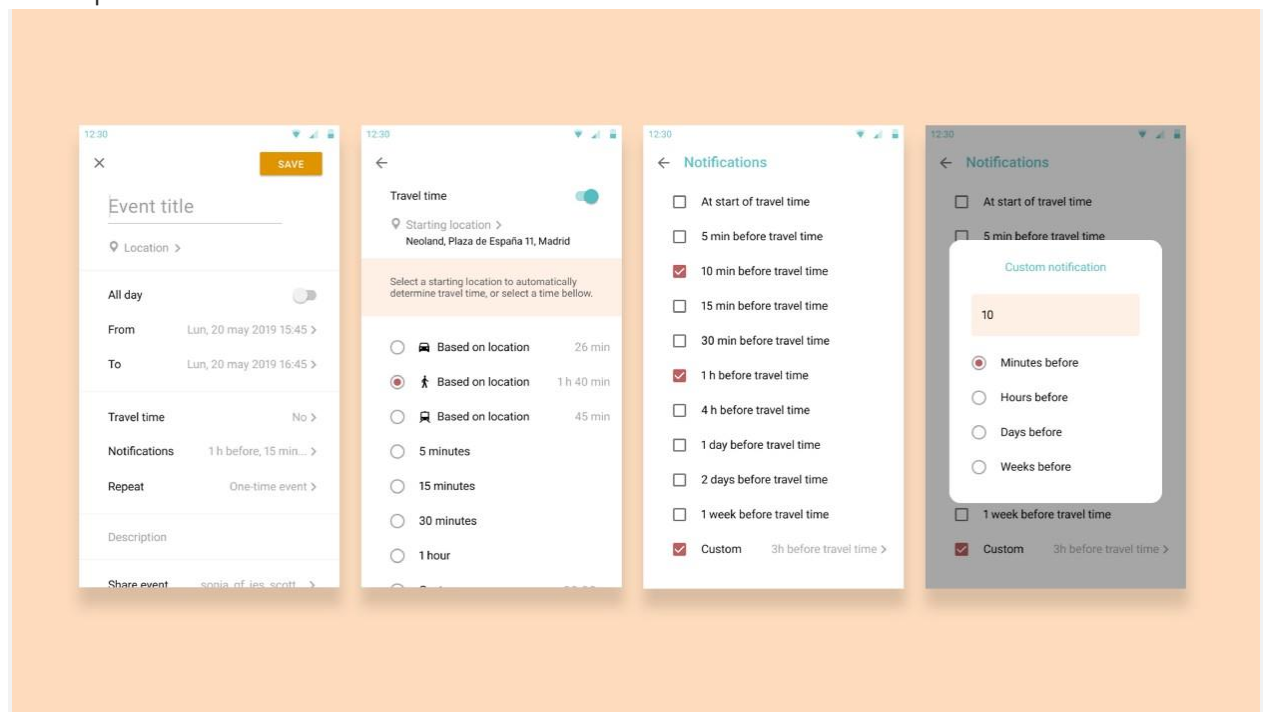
12:30

×
SAVE

Event title

Location >

All day

From Lun, 20 may 2019 15:45 >

To Lun, 20 may 2019 16:45 >

Travel time No >

Notifications 1 h before, 15 min... >

Repeat One-time event >

Description

Share event sonia, of, ies, scott... >

12:30

←

Travel time

Starting location >
Neoland, Plaza de España 11, Madrid

Select a starting location to automatically determine travel time, or select a time bellow.

Based on location 26 min

Based on location 1 h 40 min

Based on location 45 min

5 minutes

15 minutes

30 minutes

1 hour

12:30

← Notifications

At start of travel time

5 min before travel time

10 min before travel time

15 min before travel time

30 min before travel time

1 h before travel time

4 h before travel time

1 day before travel time

2 days before travel time

1 week before travel time

Custom 3h before travel time >

12:30

← Notifications

At start of travel time

5 min before travel time

Custom notification

10

Minutes before

Hours before

Days before

Weeks before

1 week before travel time

Custom 3h before travel time >